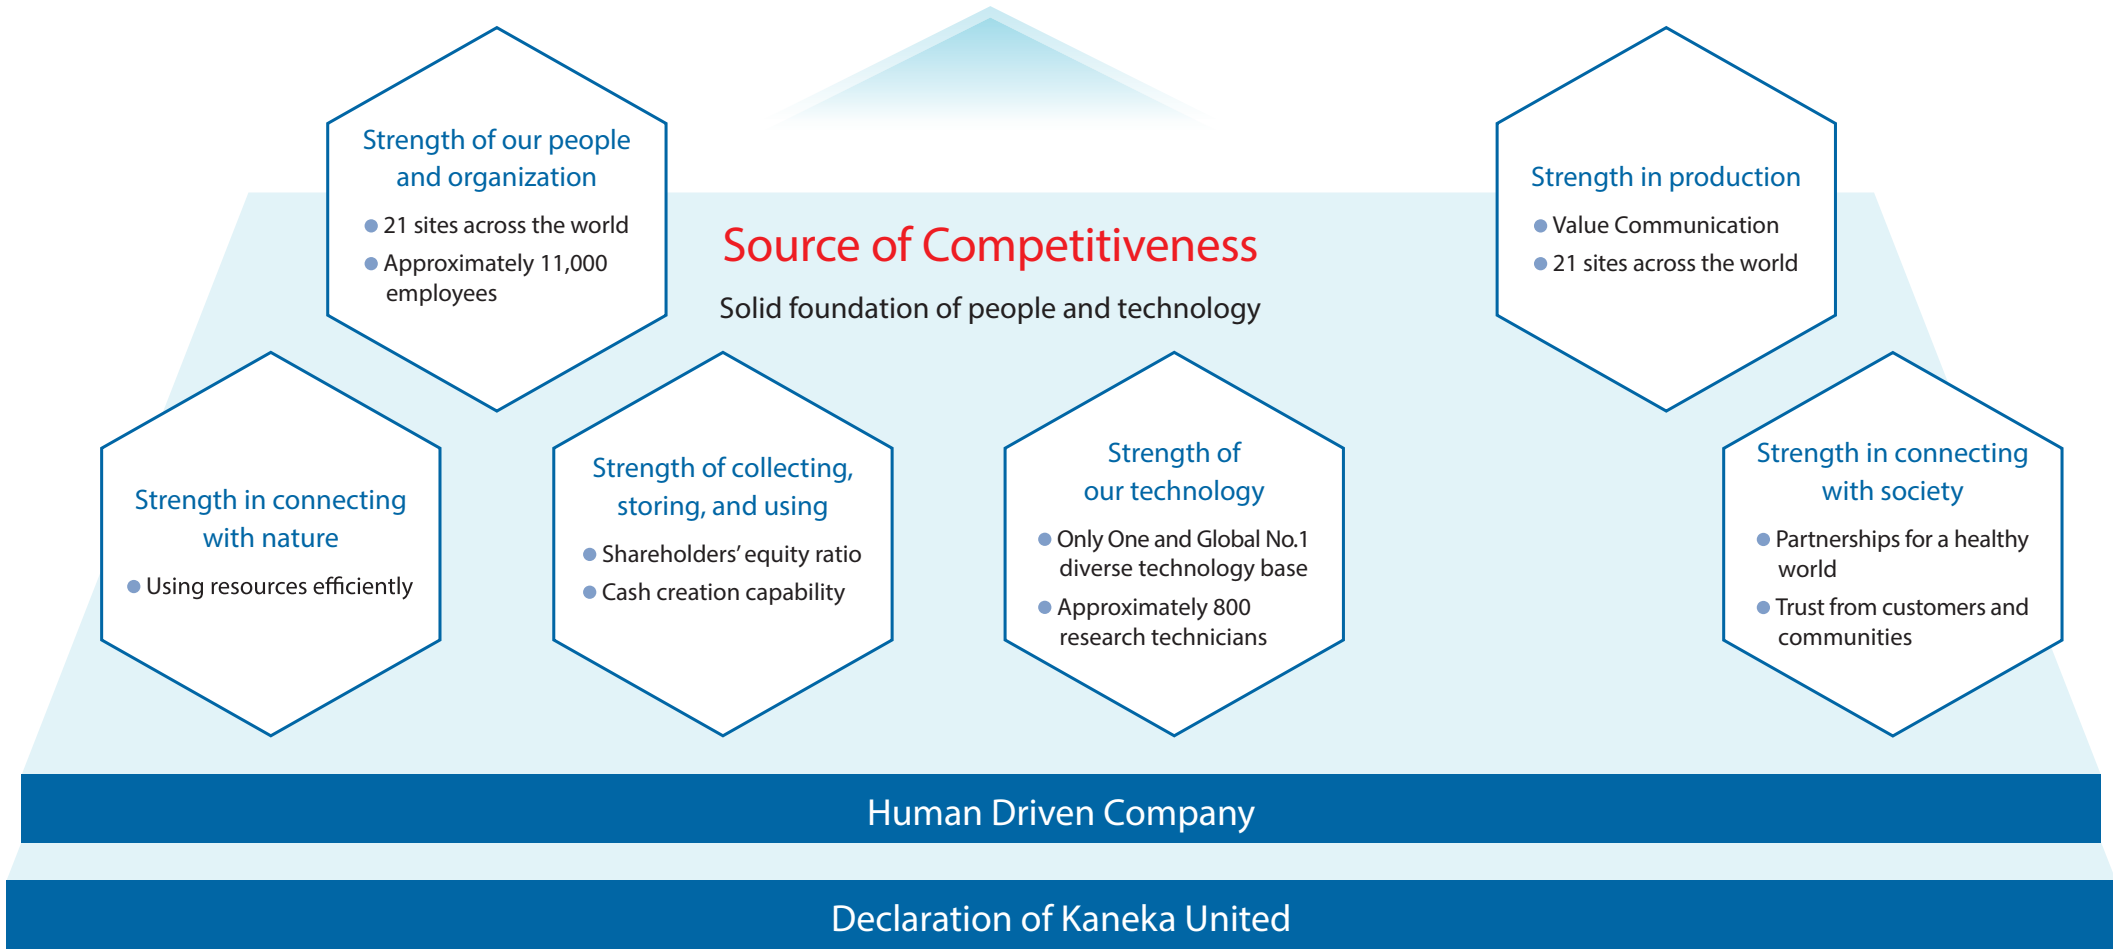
Strength of our people and organization

- 21 sites across the world
- Approximately 11,000 employees

Source of Competitiveness

Solid foundation of people and technology

Strength in production

- Value Communication
- 21 sites across the world

Strength in connecting with nature

- Using resources efficiently

Strength of collecting, storing, and using

- Shareholders' equity ratio
- Cash creation capability

Strength of our technology

- Only One and Global No.1 diverse technology base
- Approximately 800 research technicians

Strength in connecting with society

- Partnerships for a healthy world
- Trust from customers and communities

Human Driven Company

Declaration of Kaneka United